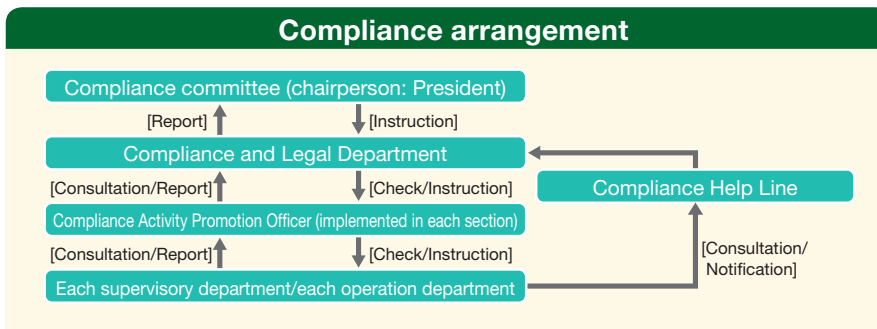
Compliance arrangement

Compliance committee (chairperson: President)

[Report]

[Instruction]

Compliance and Legal Department

[Consultation/Report]

[Check/Instruction]

Compliance Help Line

Compliance Activity Promotion Officer (implemented in each section)

[Consultation/Report]

[Check/Instruction]

[Consultation/ Notification]

Each supervisory department/each operation department